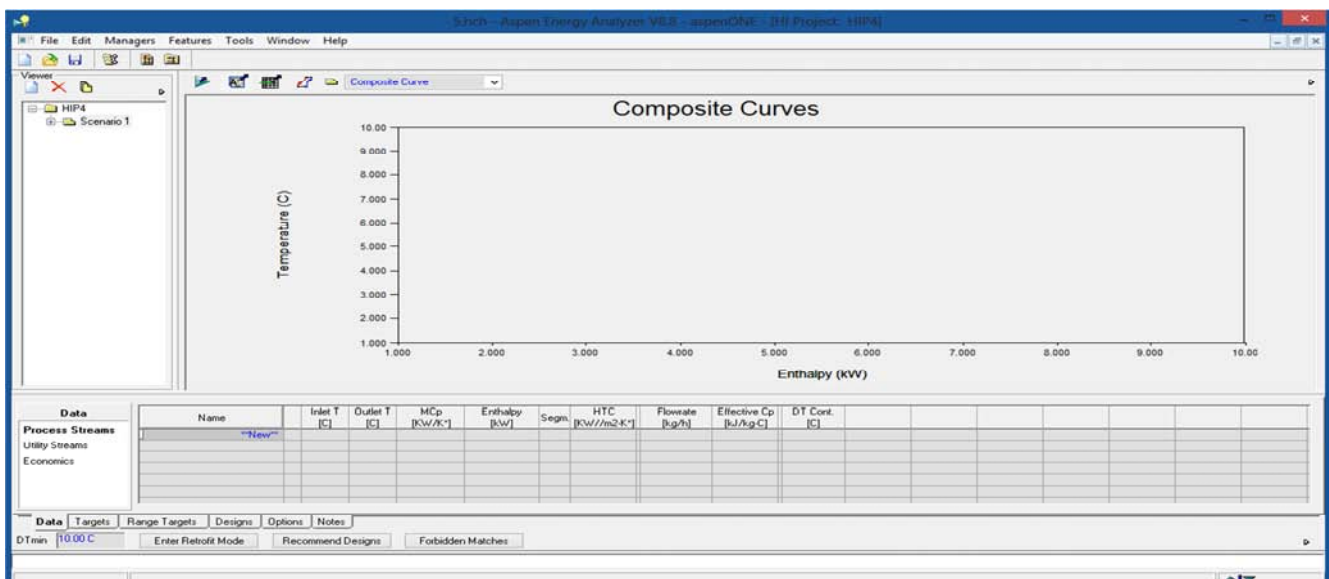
5.hch - Aspen Energy Analyzer V8.8 - aspenONE - [HI Project: HIP4]

File Edit Managers Features Tools Window Help

Viewer

HIP4
Scenario 1

Composite Curve

Composite Curves

Temperature (C)

10.00
9.000
8.000
7.000
6.000
5.000
4.000
3.000
2.000
1.000

1.000 2.000 3.000 4.000 5.000 6.000 7.000 8.000 9.000 10.00

Enthalpy (kW)

Data
Process Streams
Utility Streams
Economics

| Name | | Inlet T [C] | Outlet T [C] | MCp [KW/K*] | Enthalpy [kW] | Segm. | HTC [KW//m2-K*] | Flowrate [kg/h] | Effective Cp [kJ/kg-C] | DT Cont. [C] |
|---|---|---|---|---|---|---|---|---|---|---|
| **New** | | | | | | | | | | |

Data Targets Range Targets Designs Options Notes

DTmin 10.00 C
Enter Retrofit Mode
Recommend Designs
Forbidden Matches